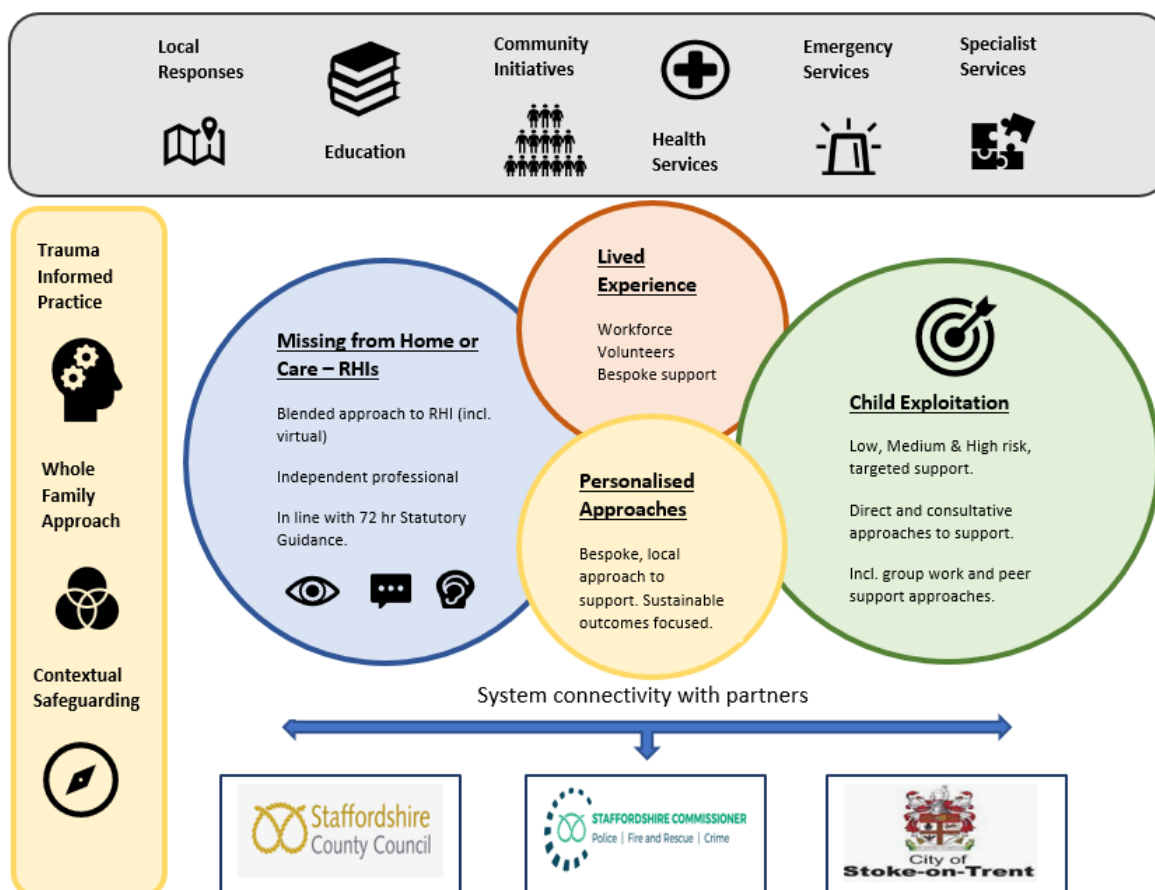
Local Responses

Education

Community Initiatives

Health Services

Emergency Services

Specialist Services

Trauma Informed Practice

Whole Family Approach

Contextual Safeguarding

Missing from Home or Care – RHIs

Blended approach to RHI (incl. virtual)

Independent professional

In line with 72 hr Statutory Guidance.

Lived Experience

Workforce
Volunteers
Bespoke support

Personalised Approaches

Bespoke, local approach to support. Sustainable outcomes focused.

Child Exploitation

Low, Medium & High risk, targeted support.

Direct and consultative approaches to support.

Incl. group work and peer support approaches.

System connectivity with partners

Staffordshire County Council

STAFFORDSHIRE COMMISSIONER
Police | Fire and Rescue | Crime

City of Stoke-on-Trent